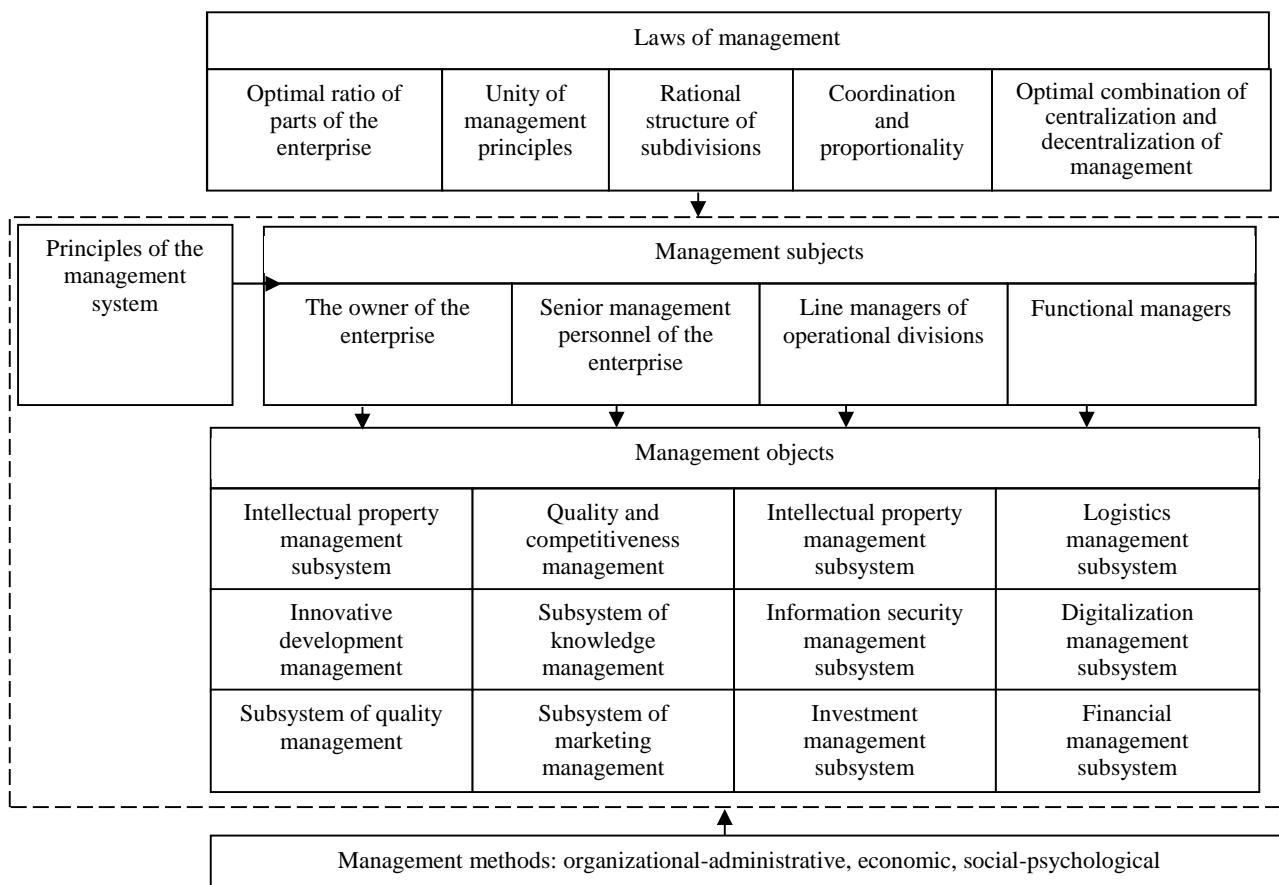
Laws of management

| Optimal ratio of parts of the enterprise | Unity of management principles | Rational structure of subdivisions | Coordination and proportionality | Optimal combination of centralization and decentralization of management |
|---|---|---|---|---|

Principles of the management system

Management subjects

| The owner of the enterprise | Senior management personnel of the enterprise | Line managers of operational divisions | Functional managers |
|---|---|---|---|

Management objects

| Intellectual property management subsystem | Quality and competitiveness management | Intellectual property management subsystem | Logistics management subsystem |
|---|---|---|---|
| Innovative development management | Subsystem of knowledge management | Information security management subsystem | Digitalization management subsystem |
| Subsystem of quality management | Subsystem of marketing management | Investment management subsystem | Financial management subsystem |

Management methods: organizational-administrative, economic, social-psychological